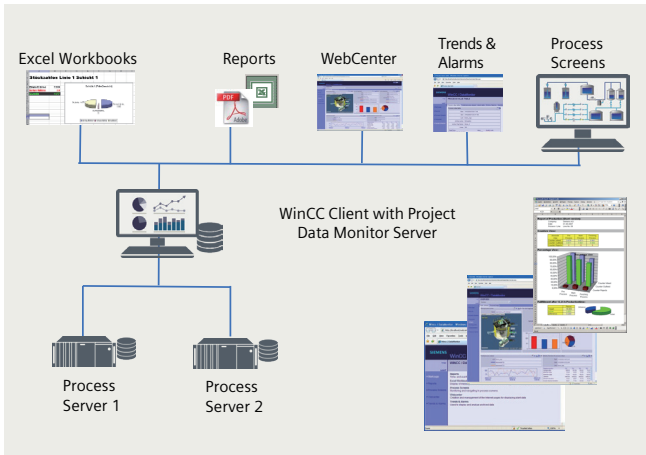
Excel Workbooks

Reports

WebCenter

Trends & Alarms

Process Screens

Stückzahlen Linie 1 Schicht 1

PDF

Adobe

WinCC Client with Project Data Monitor Server

Process Server 1

Process Server 2

SIEMENS